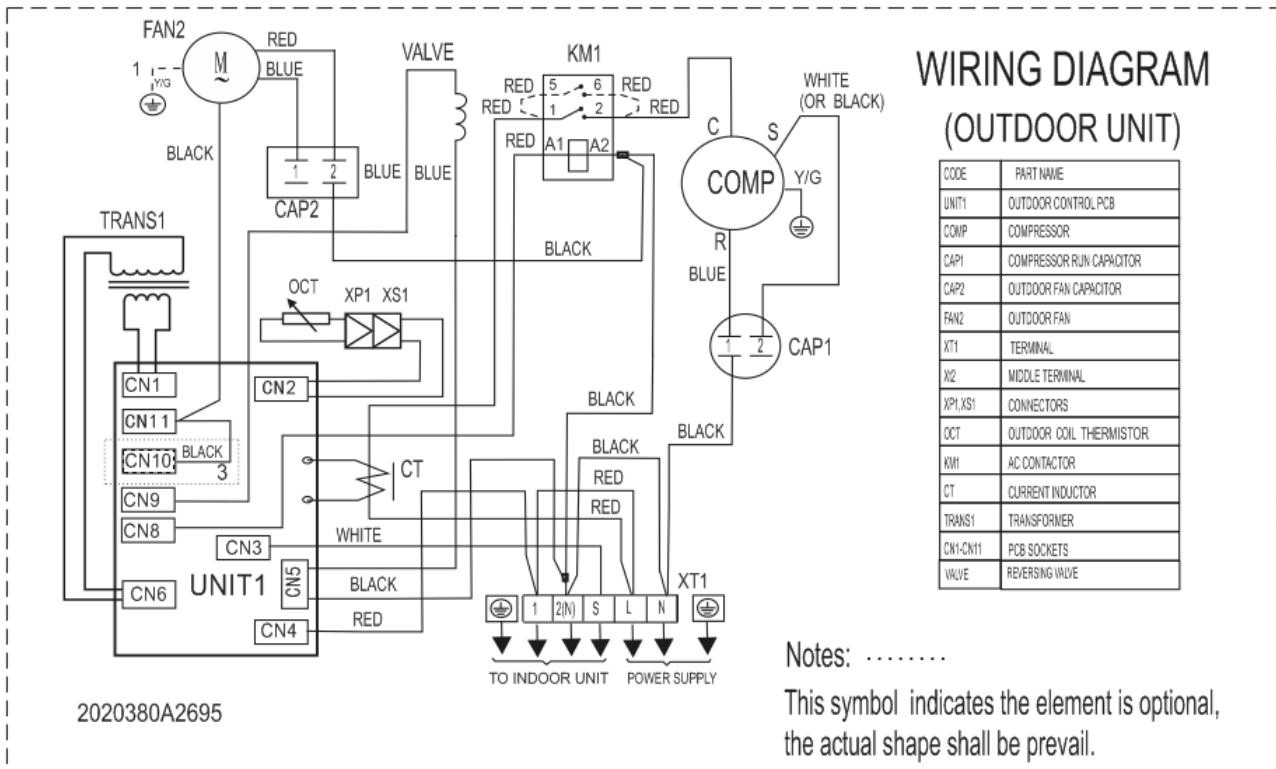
FAN2
M
RED
BLUE
1
Y/G
BLACK
VALVE
KM1
RED 5 6 RED
RED 1 2 RED
RED A1 A2
WHITE (OR BLACK)
C
S
COMP
Y/G
R
BLUE
1 2
CAP2
BLUE BLUE
TRANS1
BLACK
OCT
XP1 XS1
1 2 CAP1
CN1
CN2
CN11
CN10 BLACK 3
CN9
CN8
CN3
CN5
CN6
UNIT1
CN4
BLACK
BLACK
BLACK
CT
RED
RED
WHITE
BLACK
RED
XT1
1 2(N) S L N
TO INDOOR UNIT POWER SUPPLY
2020380A2695

WIRING DIAGRAM
(OUTDOOR UNIT)

| CODE | PART NAME |
|---|---|
| UNIT1 | OUTDOOR CONTROL PCB |
| COMP | COMPRESSOR |
| CAP1 | COMPRESSOR RUN CAPACITOR |
| CAP2 | OUTDOOR FAN CAPACITOR |
| FAN2 | OUTDOOR FAN |
| XT1 | TERMINAL |
| X2 | MIDDLE TERMINAL |
| XP1, XS1 | CONNECTORS |
| OCT | OUTDOOR COIL THERMISTOR |
| KM1 | AC CONTACTOR |
| CT | CURRENT INDUCTOR |
| TRANS1 | TRANSFORMER |
| CN1-CN11 | PCB SOCKETS |
| VALVE | REVERSING VALVE |

Notes: ........
This symbol indicates the element is optional, the actual shape shall be prevail.